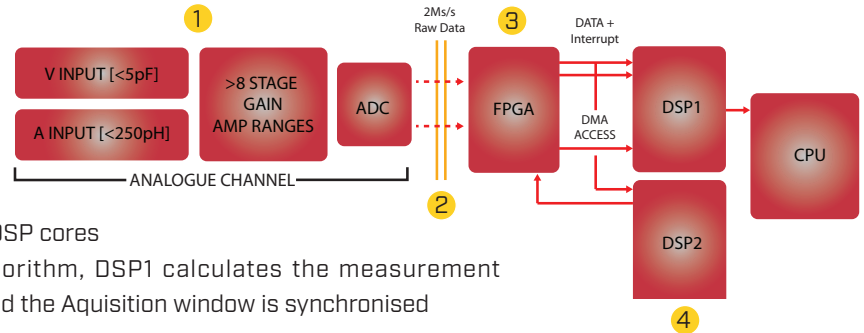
1

2Ms/s
Raw Data

3

DATA +
Interrupt

V INPUT [<5pF]

A INPUT [<250pH]

>8 STAGE
GAIN
AMP RANGES

ADC

FPGA

DSP1

DMA
ACCESS

CPU

DSP2

ANALOGUE CHANNEL

2

4

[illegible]SP cores
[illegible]orithm, DSP1 calculates the measurement
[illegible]d the Aquisition window is synchronised